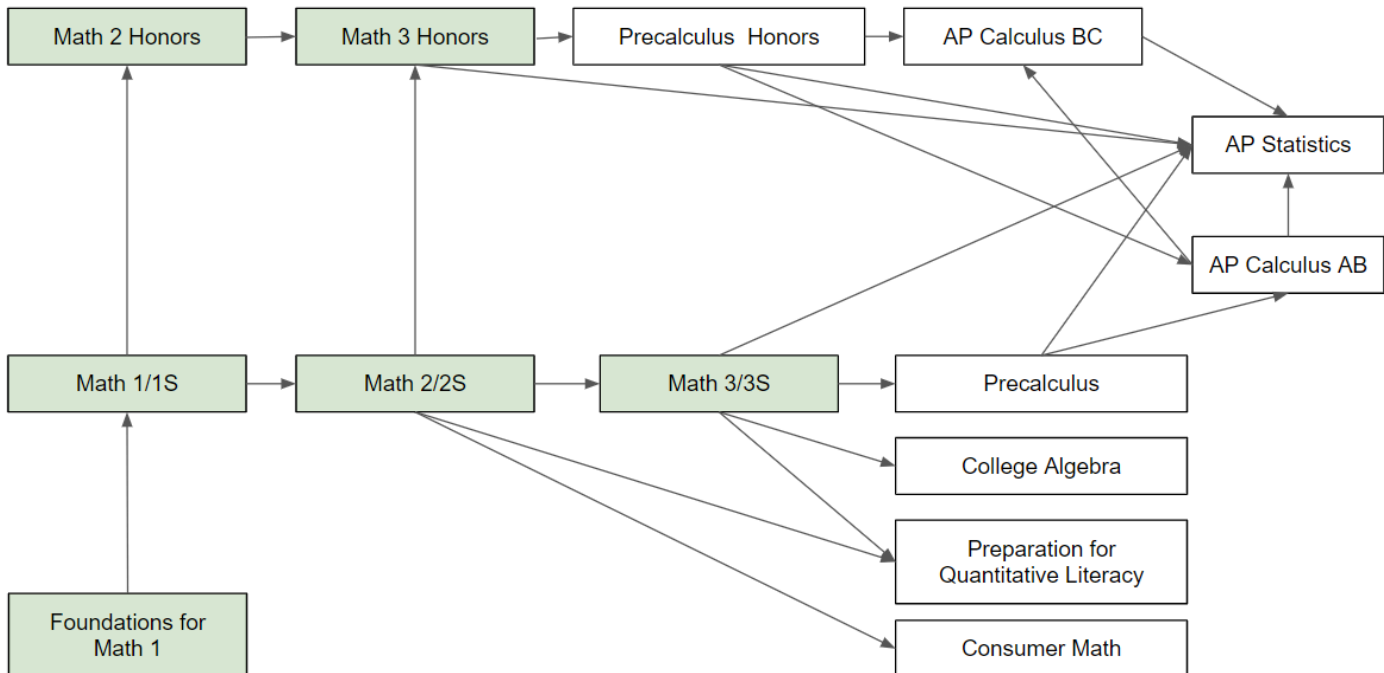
Math 2 Honors

Math 3 Honors

Precalculus Honors

AP Calculus BC

AP Statistics

AP Calculus AB

Math 1/1S

Math 2/2S

Math 3/3S

Precalculus

College Algebra

Preparation for Quantitative Literacy

Consumer Math

Foundations for Math 1